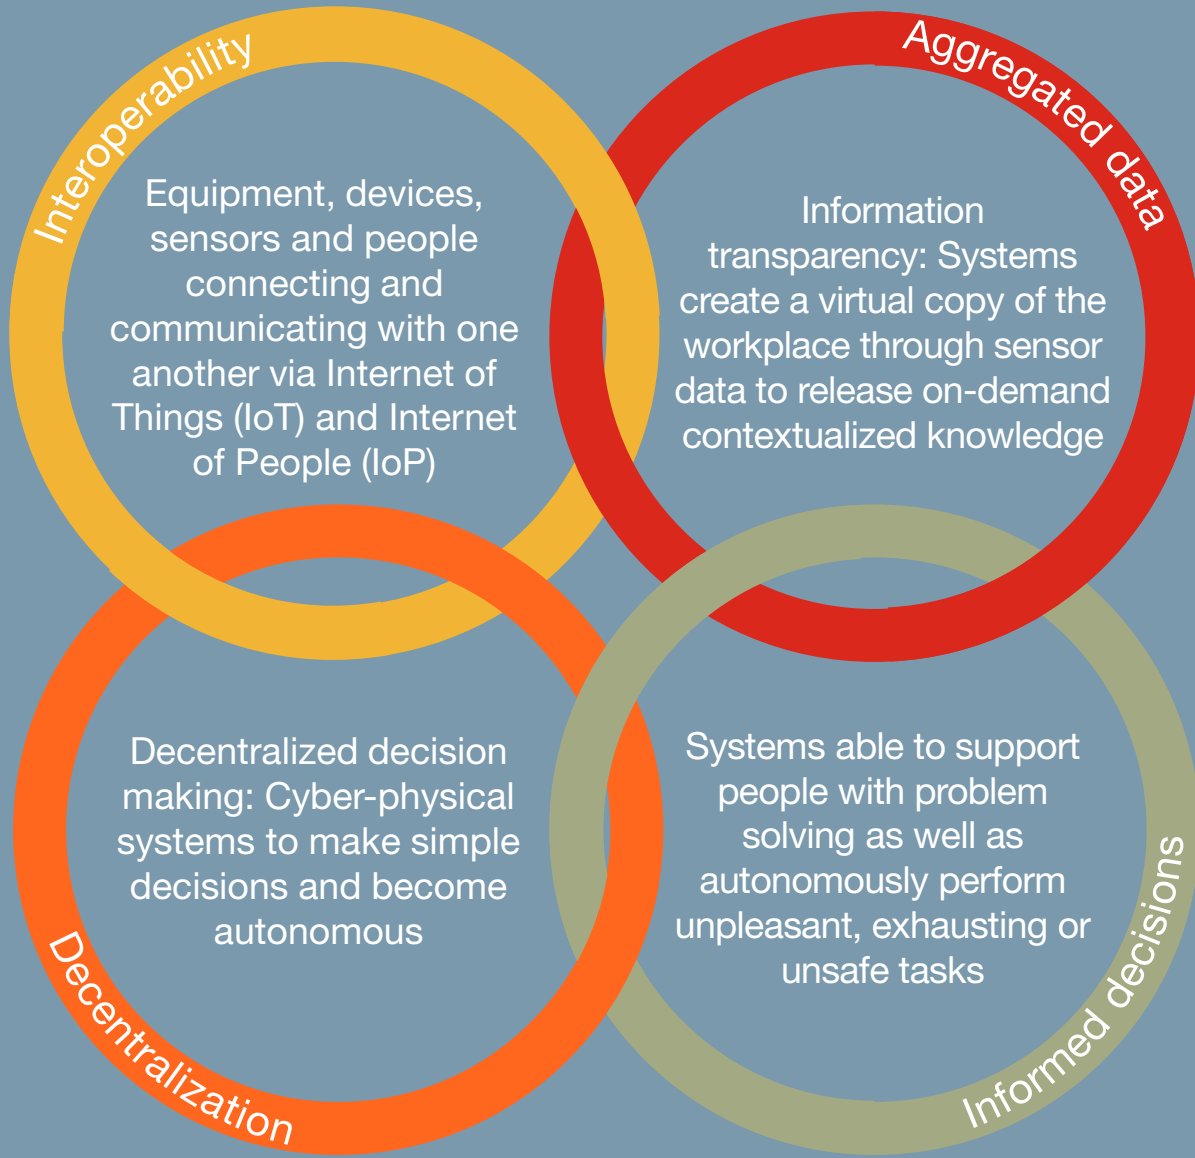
Interoperability

Equipment, devices, sensors and people connecting and communicating with one another via Internet of Things (IoT) and Internet of People (IoP)

Aggregated data

Information transparency: Systems create a virtual copy of the workplace through sensor data to release on-demand contextualized knowledge

Decentralized decision making: Cyber-physical systems to make simple decisions and become autonomous

Decentralization

Systems able to support people with problem solving as well as autonomously perform unpleasant, exhausting or unsafe tasks

Informed decisions